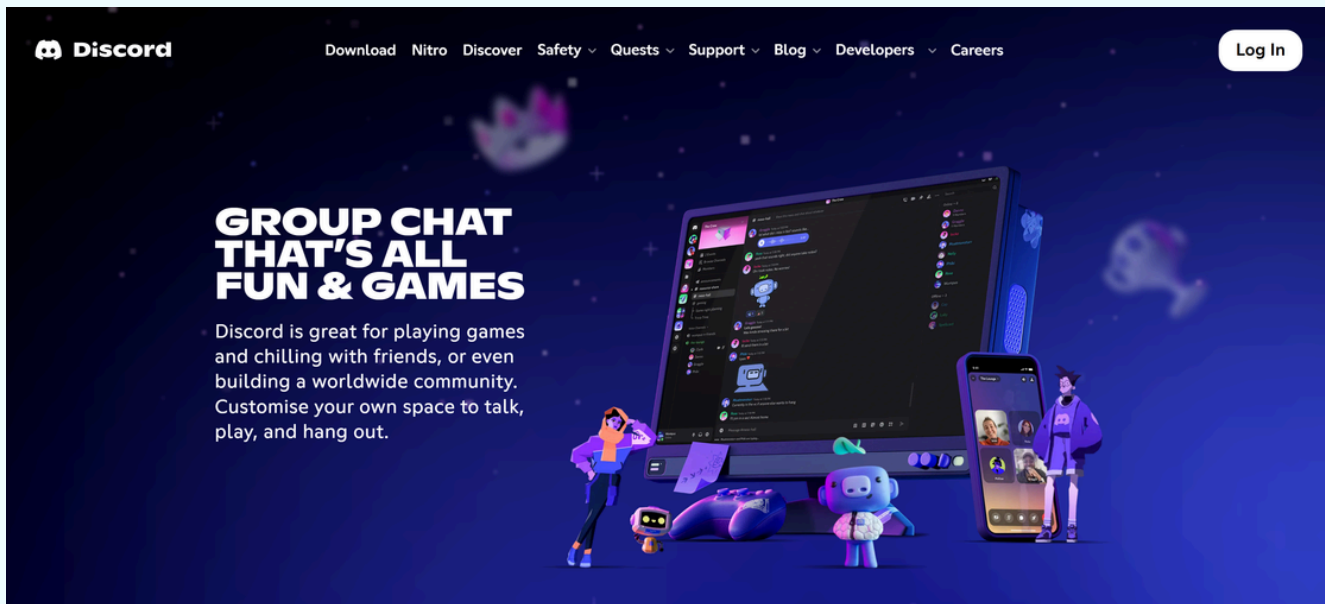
Discord

Download Nitro Discover Safety Quests Support Blog Developers Careers

Log In

GROUP CHAT THAT'S ALL FUN & GAMES

Discord is great for playing games and chilling with friends, or even building a worldwide community. Customise your own space to talk, play, and hang out.